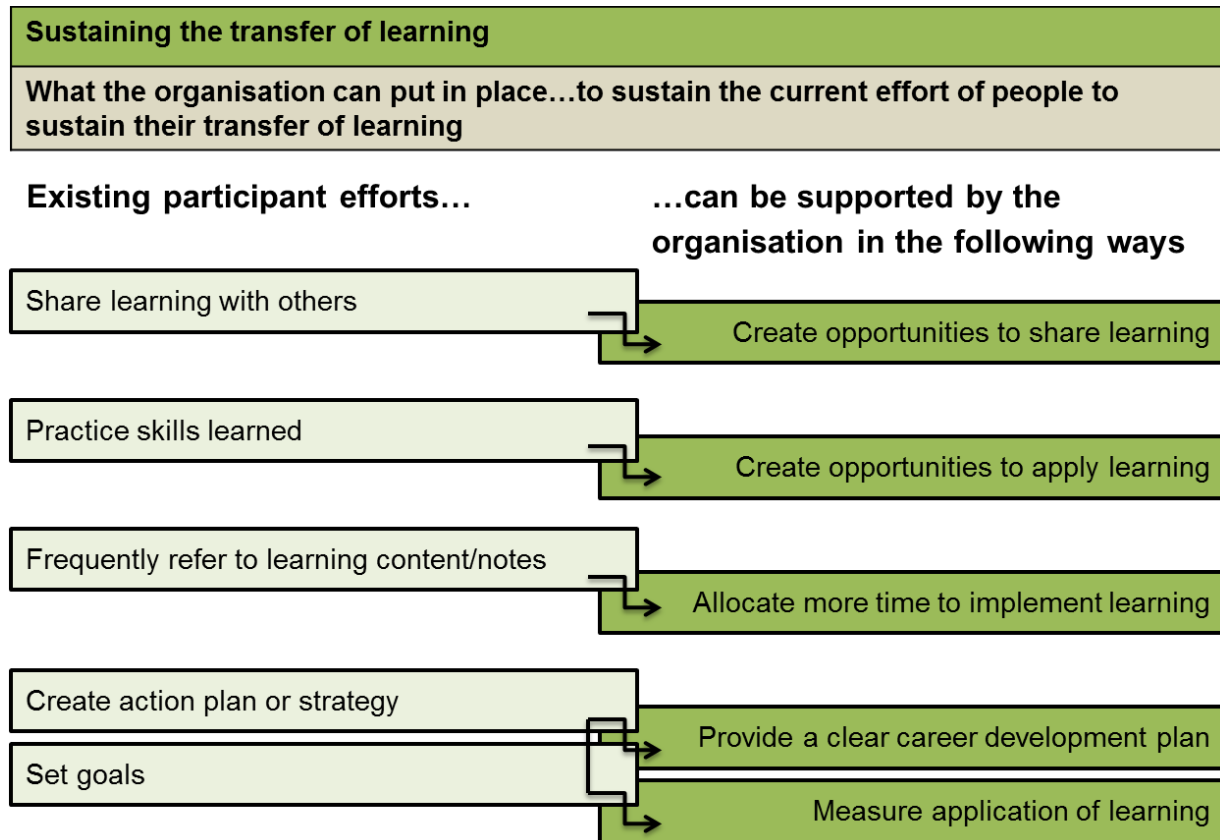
Sustaining the transfer of learning

What the organisation can put in place…to sustain the current effort of people to sustain their transfer of learning

Existing participant efforts…

…can be supported by the organisation in the following ways

Share learning with others

Create opportunities to share learning

Practice skills learned

Create opportunities to apply learning

Frequently refer to learning content/notes

Allocate more time to implement learning

Create action plan or strategy

Provide a clear career development plan

Set goals

Measure application of learning